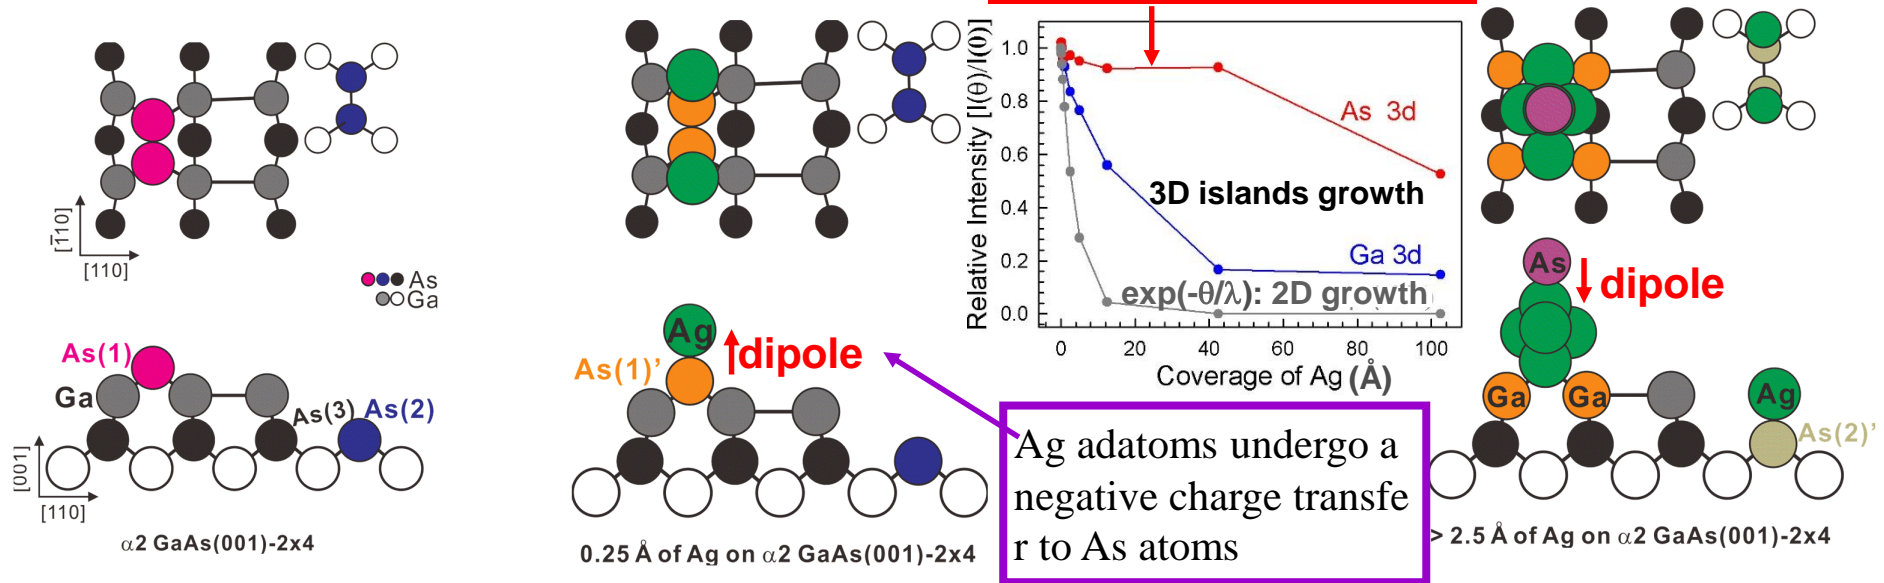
$[\bar{1}10]$
[110]
As
Ga

As(1)
Ga
As(3)
As(2)
[001]
[110]
$\alpha$2 GaAs(001)-2x4

Ag
As(1)'
dipole
0.25 Å of Ag on $\alpha$2 GaAs(001)-2x4

Relative Intensity [I(θ)/I(0)]
1.0
0.8
0.6
0.4
0.2
0.0
0
20
40
60
80
100
Coverage of Ag (Å)
As 3d
3D islands growth
Ga 3d
exp(-θ/λ): 2D growth

Ag adatoms undergo a negative charge transfer to As atoms

As
dipole
Ga
Ga
Ag
As(2)'
> 2.5 Å of Ag on $\alpha$2 GaAs(001)-2x4